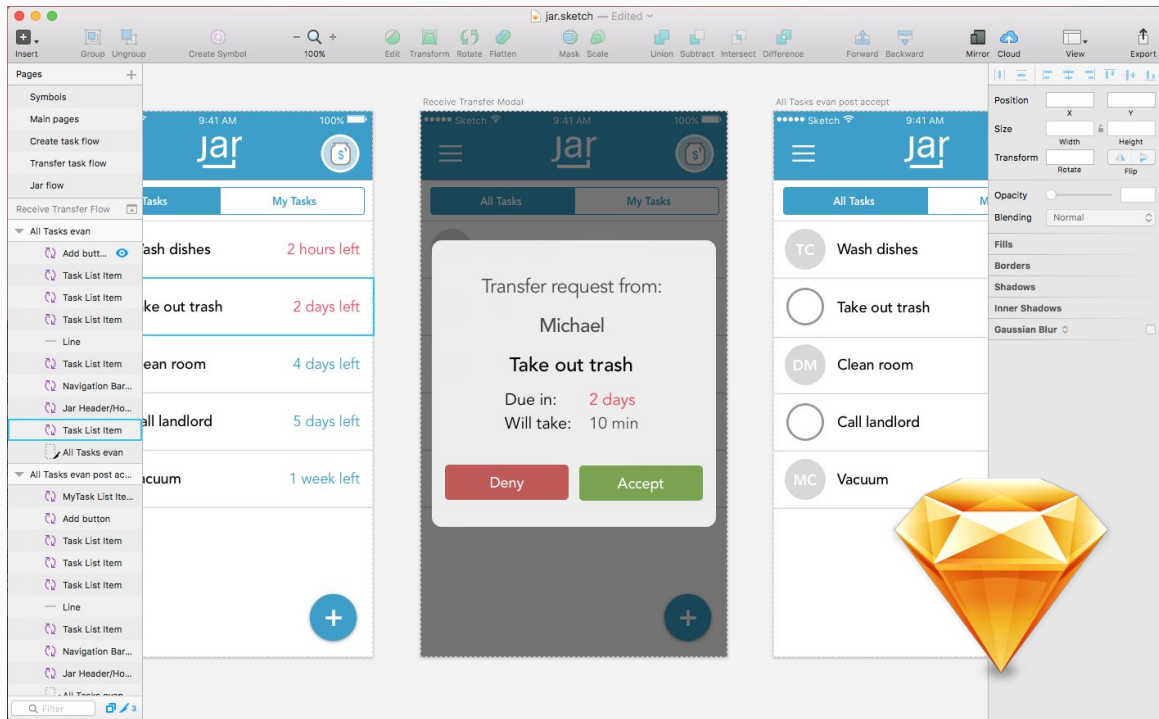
jar.sketch — Edited

Insert Group Ungroup Create Symbol 100% Edit Transform Rotate Flatten Mask Scale Union Subtract Intersect Difference Forward Backward Mirror Cloud View Export

Pages
Symbols
Main pages
Create task flow
Transfer task flow
Jar flow
Receive Transfer Flow
All Tasks evan
Add butt...
Task List Item
Task List Item
Task List Item
Line
Task List Item
Navigation Bar...
Jar Header/Ho...
Task List Item
All Tasks evan
All Tasks evan post ac...
MyTask List Ite...
Add button
Task List Item
Task List Item
Task List Item
Line
Task List Item
Navigation Bar...
Jar Header/Ho...
All Tasks evan
Filter

9:41 AM 100%
jar
Tasks My Tasks
ash dishes 2 hours left
ke out trash 2 days left
ean room 4 days left
all landlord 5 days left
acuum 1 week left

Receive Transfer Modal
Sketch 9:41 AM 100%
jar
All Tasks My Tasks
Transfer request from:
Michael
Take out trash
Due in: 2 days
Will take: 10 min
Deny Accept

All Tasks evan post accept
Sketch 9:41 AM
jar
All Tasks M
TC Wash dishes
Take out trash
DM Clean room
Call landlord
MC Vacuum

Position X Y
Size Width Height
Transform Rotate Flip
Opacity
Blending Normal
Fills
Borders
Shadows
Inner Shadows
Gaussian Blur